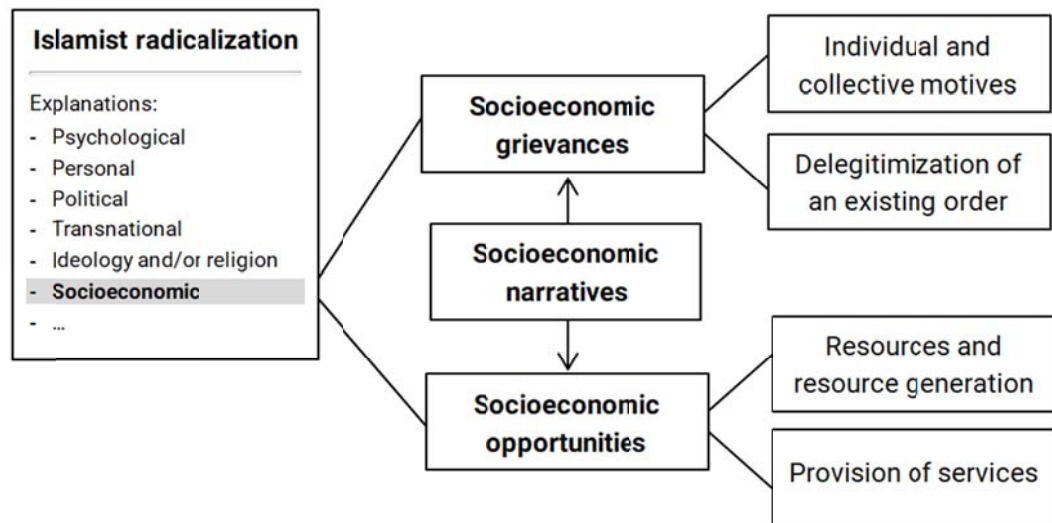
Islamist radicalization

Explanations:
- Psychological
- Personal
- Political
- Transnational
- Ideology and/or religion
- Socioeconomic
- …

Socioeconomic grievances

Socioeconomic narratives

Socioeconomic opportunities

Individual and collective motives

Delegitimization of an existing order

Resources and resource generation

Provision of services